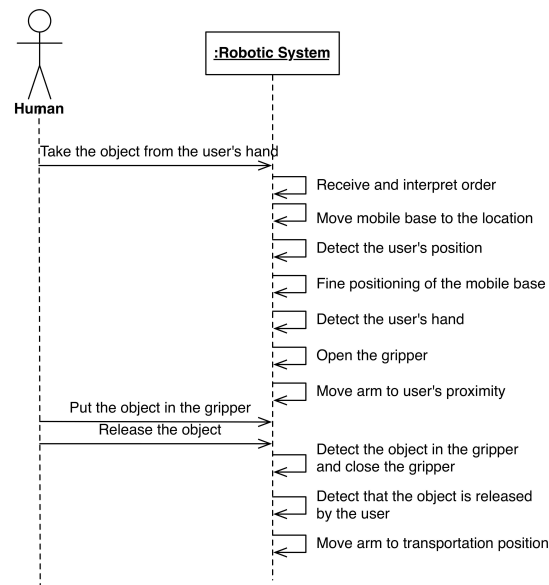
Human

:Robotic System

Take the object from the user's hand

Receive and interpret order

Move mobile base to the location

Detect the user's position

Fine positioning of the mobile base

Detect the user's hand

Open the gripper

Move arm to user's proximity

Put the object in the gripper

Release the object

Detect the object in the gripper and close the gripper

Detect that the object is released by the user

Move arm to transportation position